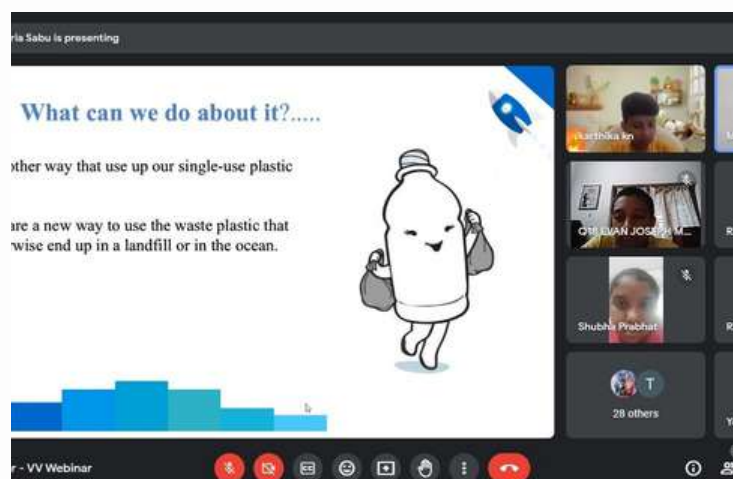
ria Sabu is presenting

What can we do about it?.....

other way that use up our single-use plastic

are a new way to use the waste plastic that wise end up in a landfill or in the ocean.

karthika kn

CHRISTIVAN JOSEPH M...

Shubha Prabhat

T

28 others

r - VV Webinar